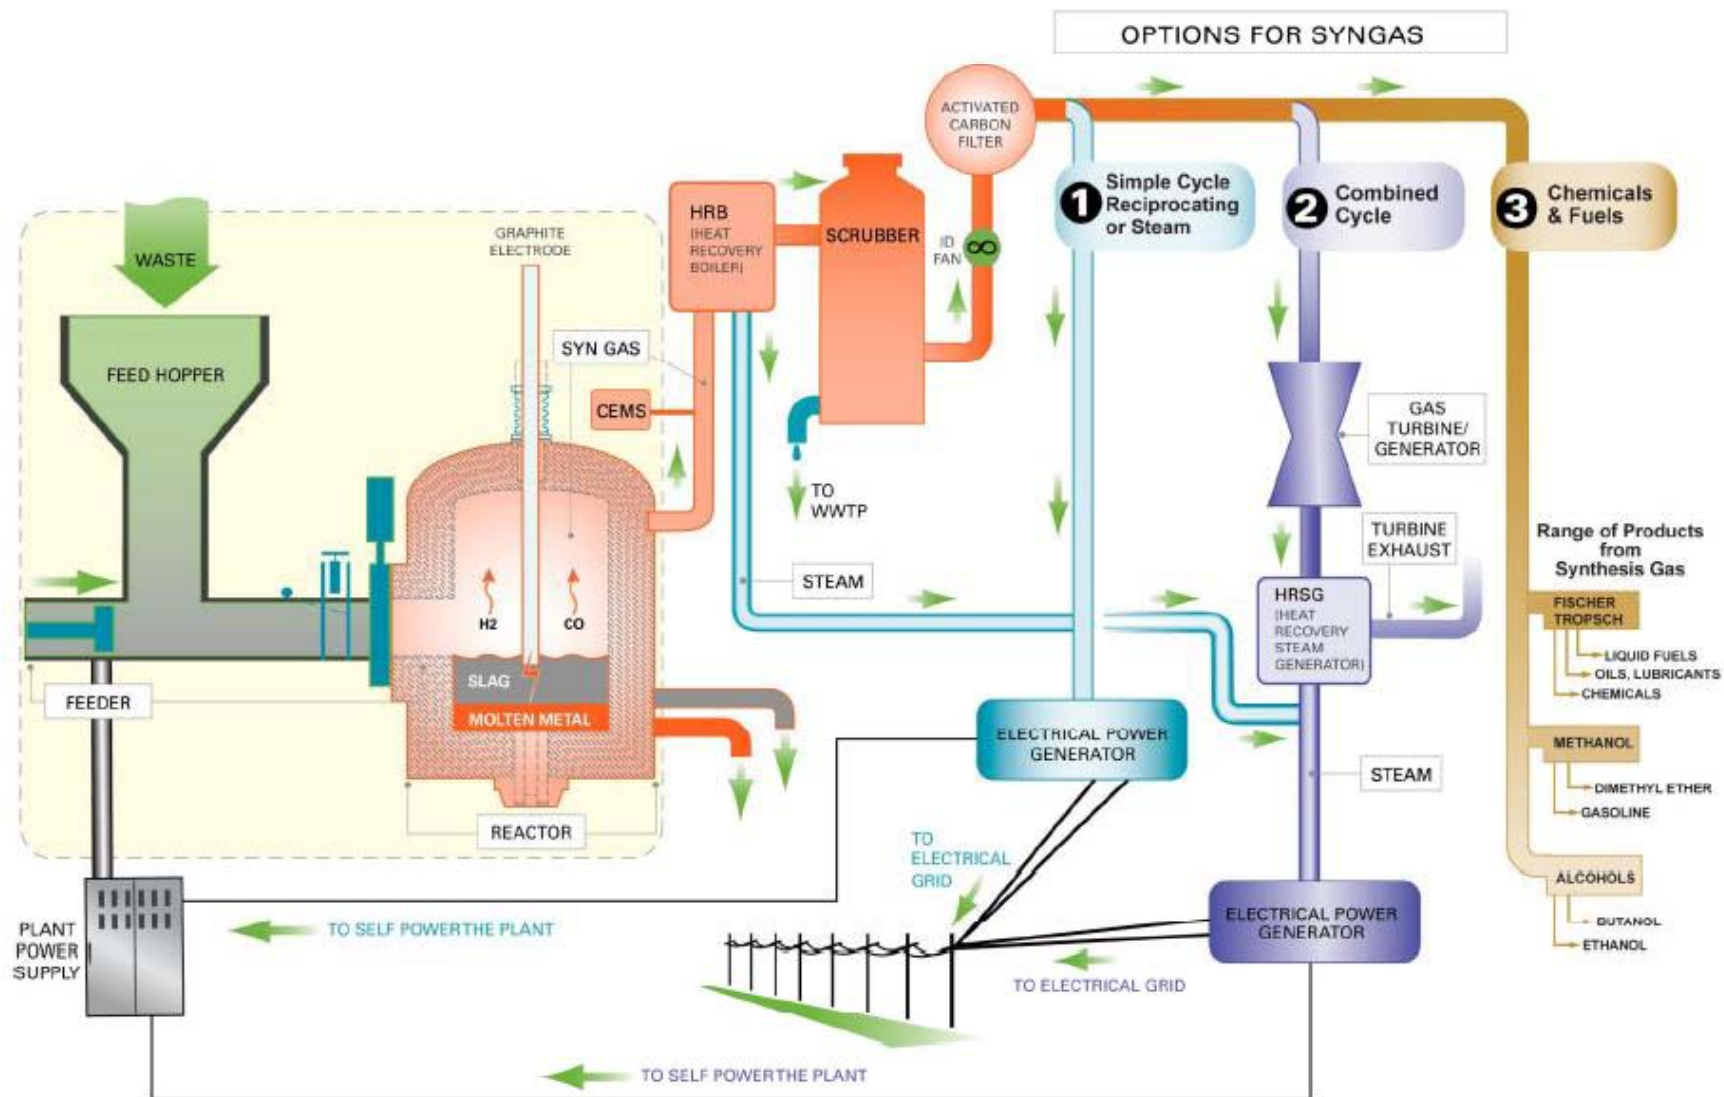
OPTIONS FOR SYNGAS

ACTIVATED CARBON FILTER

1 Simple Cycle Reciprocating or Steam

2 Combined Cycle

3 Chemicals & Fuels

WASTE

FEED HOPPER

GRAPHITE ELECTRODE

HRB (HEAT RECOVERY BOILER)

SCRUBBER

ID FAN

SYN GAS

CEMS

TO WWTP

H2

CO

SLAG

MOLTEN METAL

FEEDER

REACTOR

STEAM

GAS TURBINE/ GENERATOR

TURBINE EXHAUST

HRSG (HEAT RECOVERY STEAM GENERATOR)

STEAM

ELECTRICAL POWER GENERATOR

ELECTRICAL POWER GENERATOR

TO ELECTRICAL GRID

TO ELECTRICAL GRID

PLANT POWER SUPPLY

TO SELF POWERTHE PLANT

TO SELF POWERTHE PLANT

Range of Products from Synthesis Gas

FISCHER TROPSCH

LIQUID FUELS

OILS, LUBRICANTS

CHEMICALS

METHANOL

DIMETHYL ETHER

GASOLINE

ALCOHOLS

BUTANOL

ETHANOL